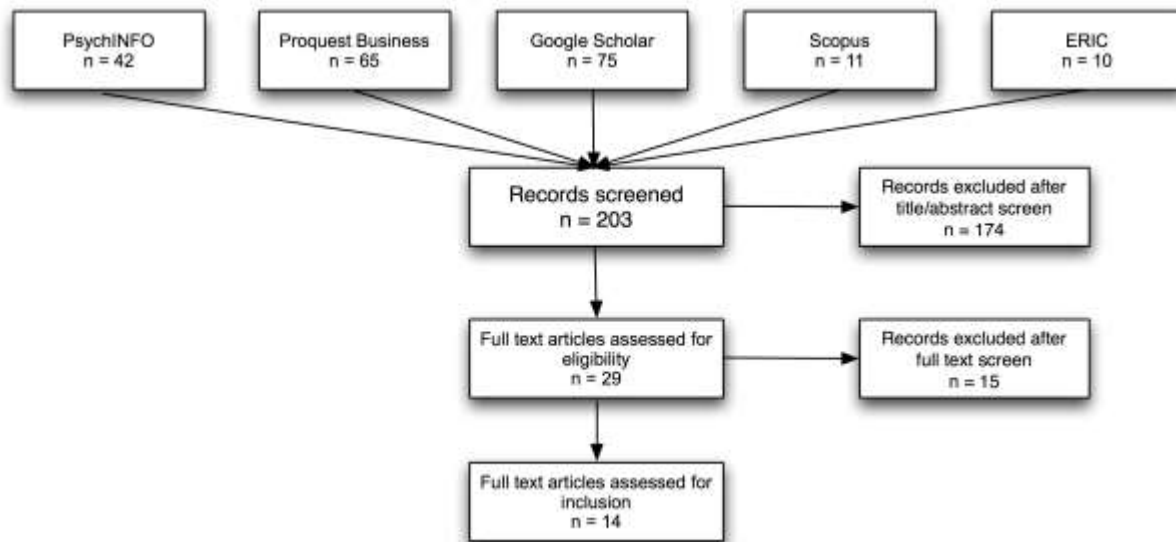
PsychINFO
n = 42

Proquest Business
n = 65

Google Scholar
n = 75

Scopus
n = 11

ERIC
n = 10

Records screened
n = 203

Records excluded after title/abstract screen
n = 174

Full text articles assessed for eligibility
n = 29

Records excluded after full text screen
n = 15

Full text articles assessed for inclusion
n = 14